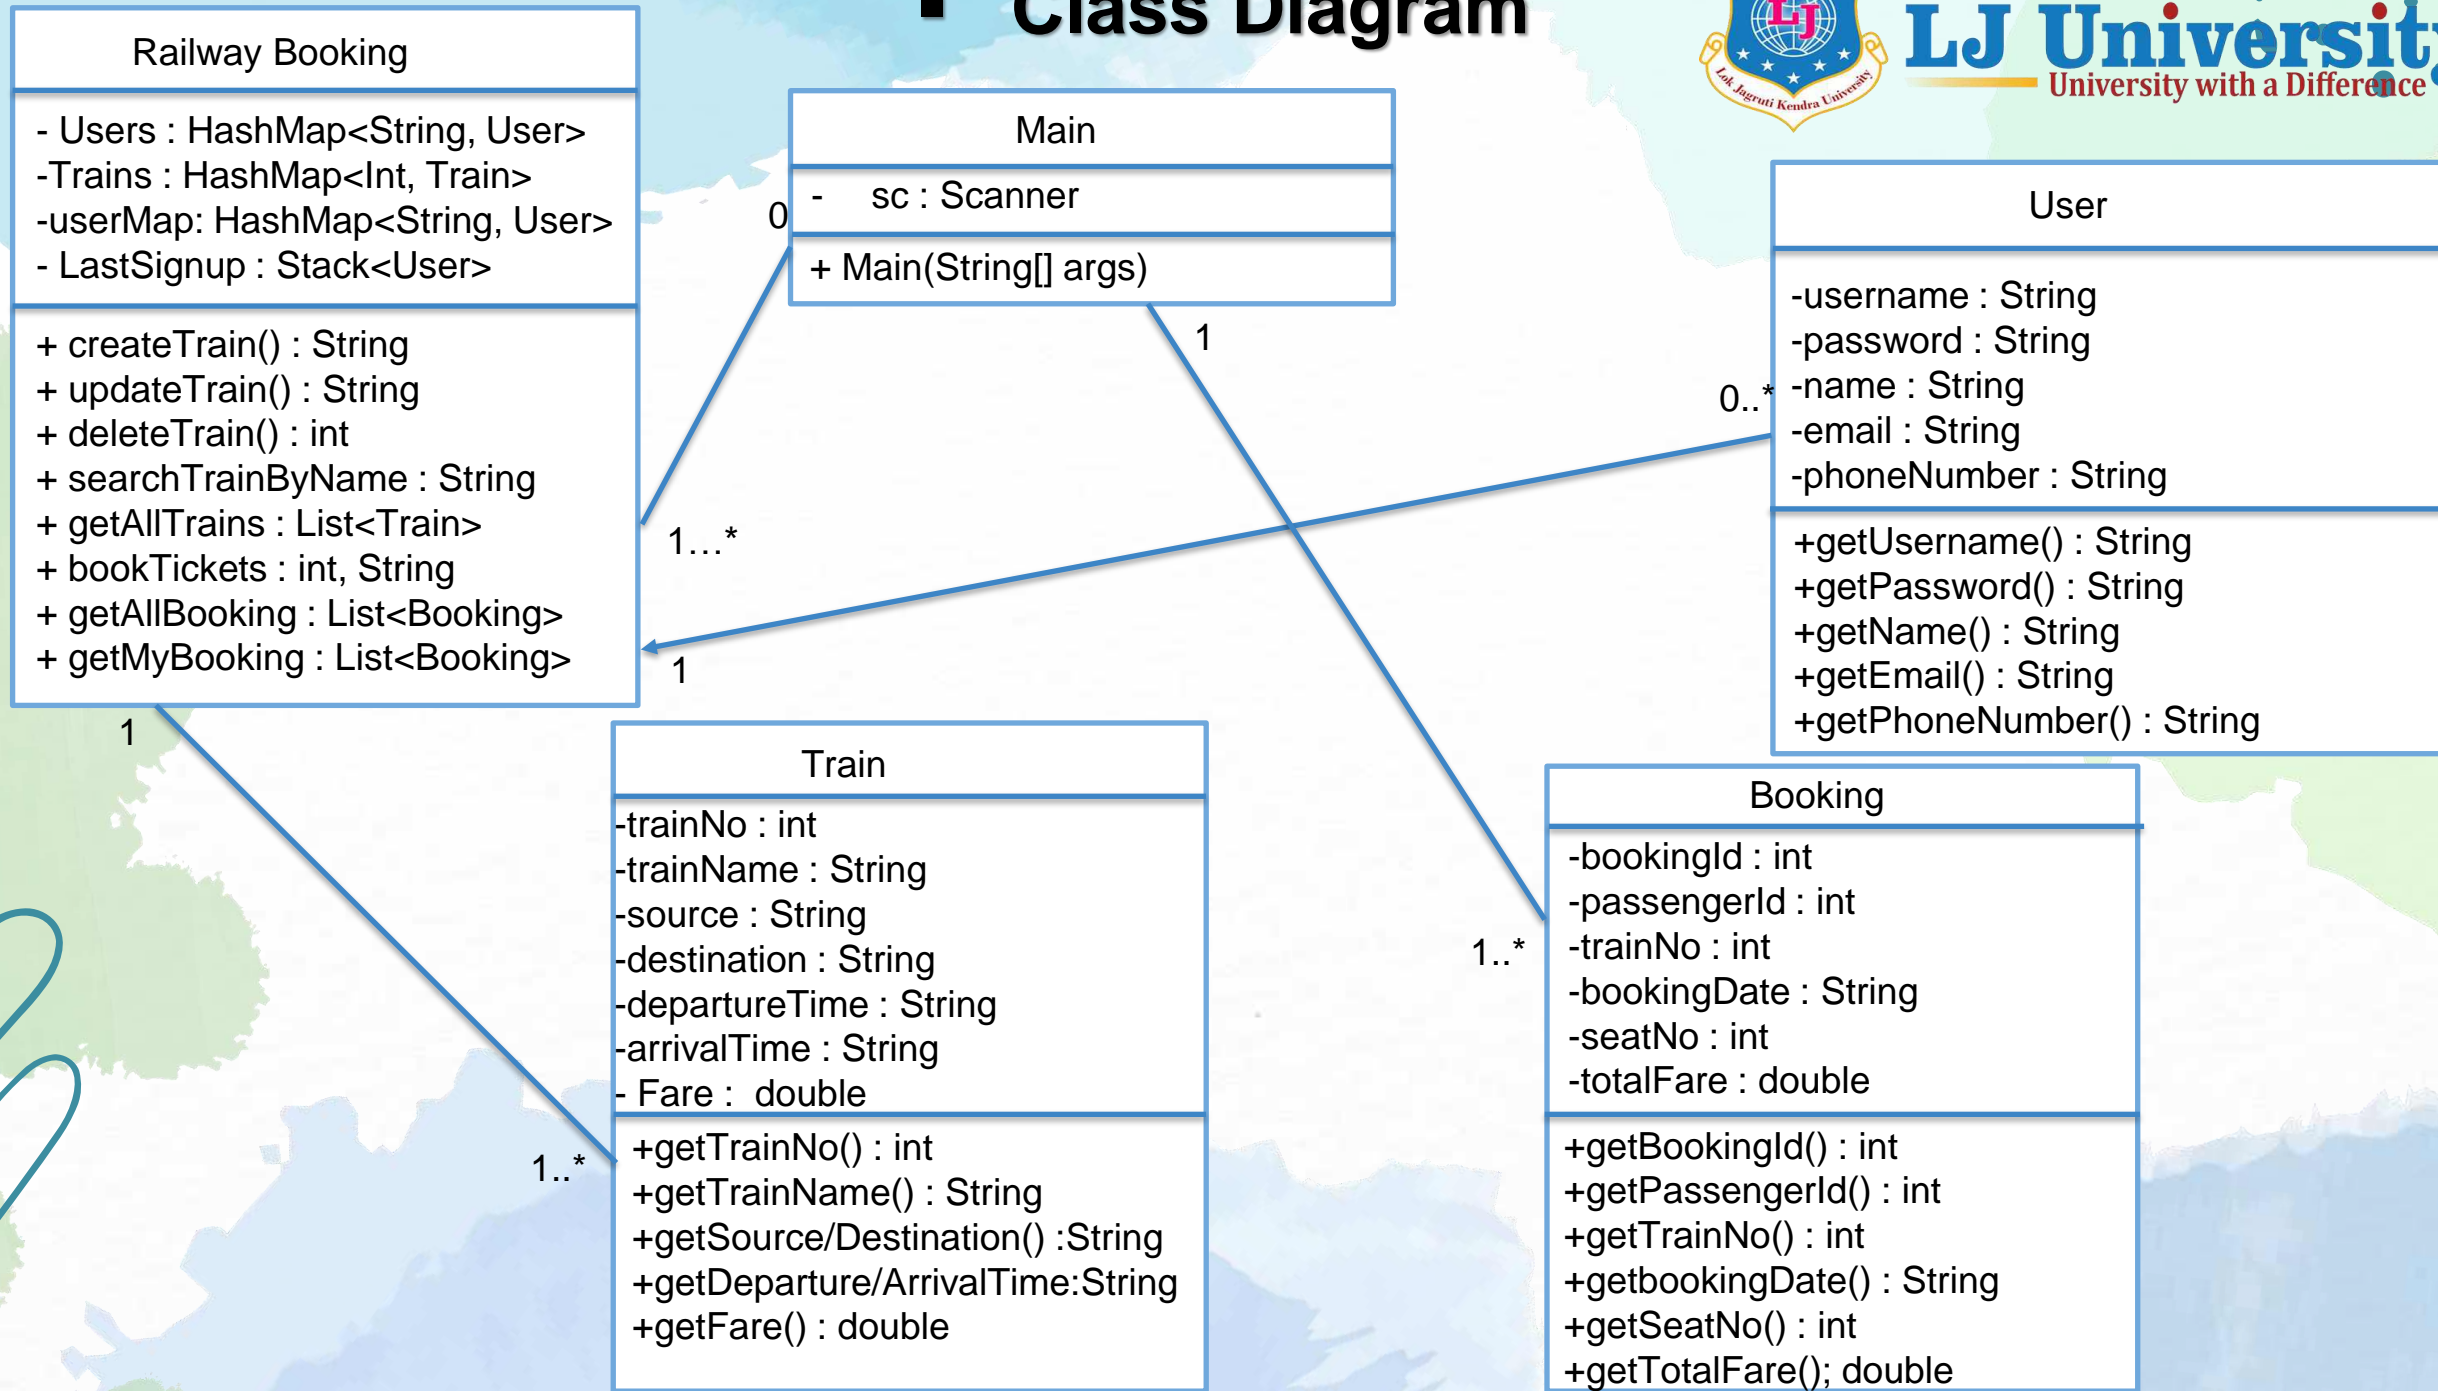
Class Diagram

LJ University
University with a Difference
Lok Jagruti Kendra University

Railway Booking

- Users : HashMap<String, User>
-Trains : HashMap<Int, Train>
-userMap: HashMap<String, User>
- LastSignup : Stack<User>

+ createTrain() : String
+ updateTrain() : String
+ deleteTrain() : int
+ searchTrainByName : String
+ getAllTrains : List<Train>
+ bookTickets : int, String
+ getAllBooking : List<Booking>
+ getMyBooking : List<Booking>

Main

- sc : Scanner

+ Main(String[] args)

0

1

1...*

1

0..*

User

-username : String
-password : String
-name : String
-email : String
-phoneNumber : String

+getUsername() : String
+getPassword() : String
+getName() : String
+getEmail() : String
+getPhoneNumber() : String

1

Train

-trainNo : int
-trainName : String
-source : String
-destination : String
-departureTime : String
-arrivalTime : String
- Fare : double

+getTrainNo() : int
+getTrainName() : String
+getSource/Destination() :String
+getDeparture/ArrivalTime:String
+getFare() : double

1..*

1..*

Booking

-bookingId : int
-passengerId : int
-trainNo : int
-bookingDate : String
-seatNo : int
-totalFare : double

+getBookingId() : int
+getPassengerId() : int
+getTrainNo() : int
+getbookingDate() : String
+getSeatNo() : int
+getTotalFare(); double